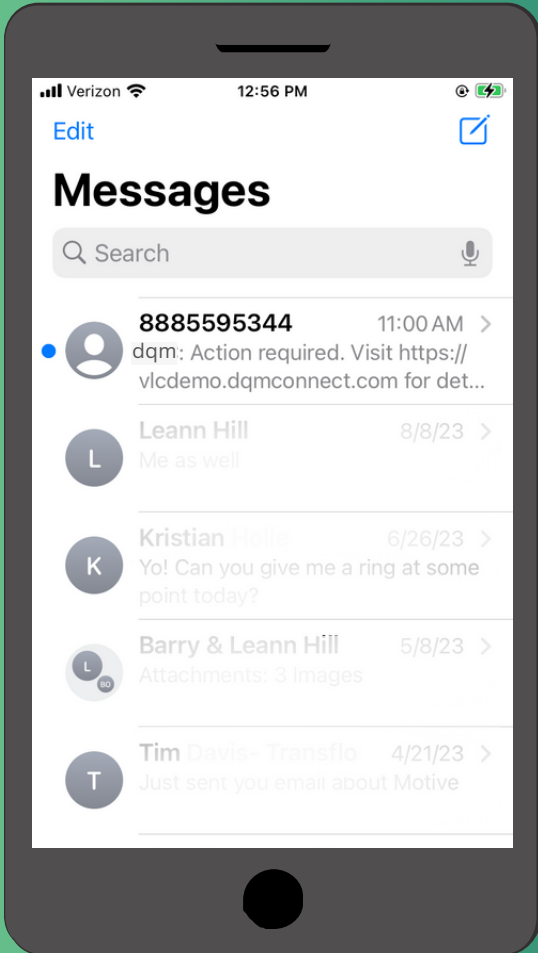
Verizon 12:56 PM

Edit

Messages

Search

8885595344 11:00 AM
dqm: Action required. Visit https://vlcdemo.dqmconnect.com for det...

L
Leann Hill 8/8/23
Me as well

K
Kristian Holfe 6/26/23
Yo! Can you give me a ring at some point today?

L BO
Barry & Leann Hill 5/8/23
Attachments: 3 Images

T
Tim Davis- Transflo 4/21/23
Just sent you email about Motive